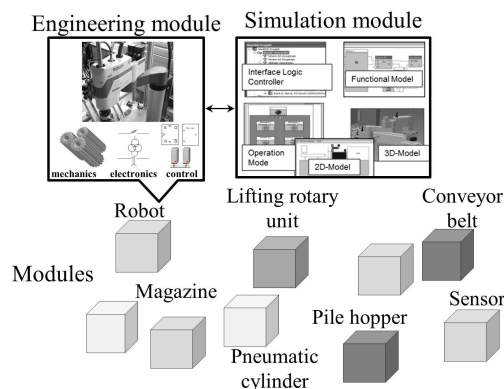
Engineering module

Simulation module

mechanics electronics control

Interface Logic Controller

Functional Model

Operation Mode

2D-Model

3D-Model

Robot

Lifting rotary unit

Conveyor belt

Modules

Magazine

Pile hopper

Sensor

Pneumatic cylinder